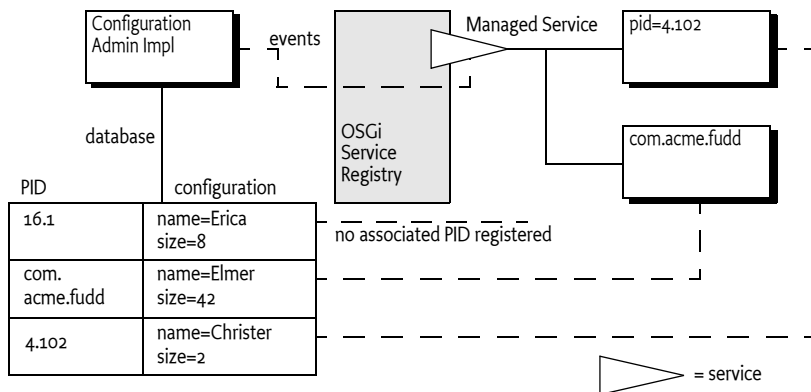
Configuration Admin Impl

events

Managed Service

pid=4.102

OSGi Service Registry

com.acme.fudd

database

PID

configuration

| PID | configuration |
|---|---|
| 16.1 | name=Erica size=8 |
| com. acme.fudd | name=Elmer size=42 |
| 4.102 | name=Christer size=2 |

no associated PID registered

= service